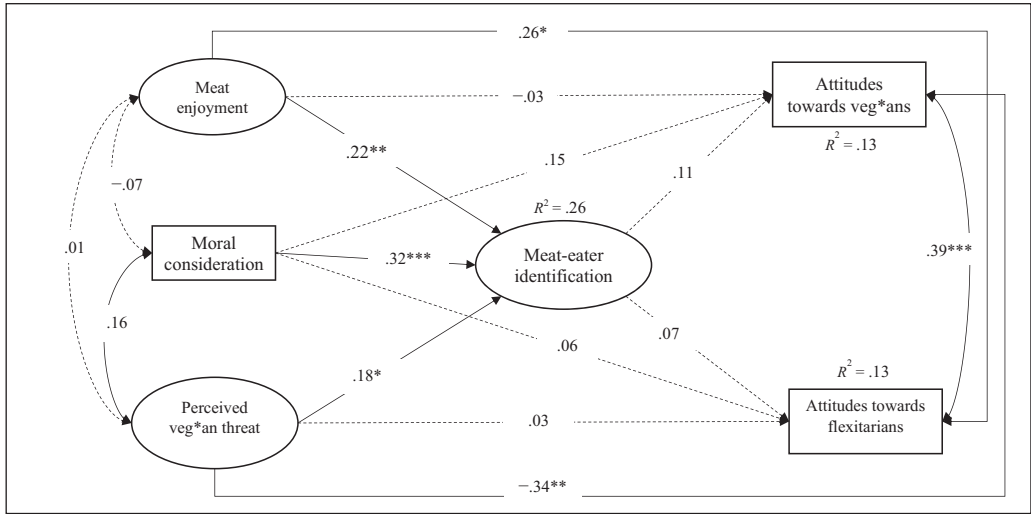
.26*

Meat enjoyment

−.03

Attitudes towards veg*ans

$R^2 = .13$

.22**

.15

−.07

.11

$R^2 = .26$

.01

Moral consideration

.32***

Meat-eater identification

.39***

.16

.06

.07

$R^2 = .13$

.18*

Perceived veg*an threat

.03

Attitudes towards flexitarians

−.34**